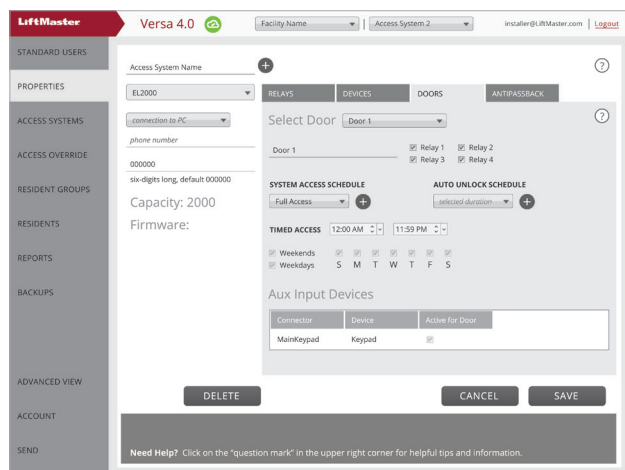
LiftMaster

Versa 4.0

Facility Name

Access System 2

installer@LiftMaster.com | Logout

STANDARD USERS

PROPERTIES

ACCESS SYSTEMS

ACCESS OVERRIDE

RESIDENT GROUPS

RESIDENTS

REPORTS

BACKUPS

ADVANCED VIEW

ACCOUNT

SEND

Access System Name

EL2000

connection to PC

phone number

000000

six-digits long, default 000000

Capacity: 2000

Firmware:

RELAYS

DEVICES

DOORS

ANTIPASSBACK

Select Door

Door 1

Door 1

Relay 1

Relay 2

Relay 3

Relay 4

SYSTEM ACCESS SCHEDULE

Full Access

AUTO UNLOCK SCHEDULE

selected duration

TIMED ACCESS 12:00 AM 11:59 PM

Weekends

Weekdays S M T W T F S

Aux Input Devices

| Connector | Device | Active for Door |
|---|---|---|
| MainKeypad | Keypad | |

DELETE

CANCEL

SAVE

Need Help? Click on the "question mark" in the upper right corner for helpful tips and information.